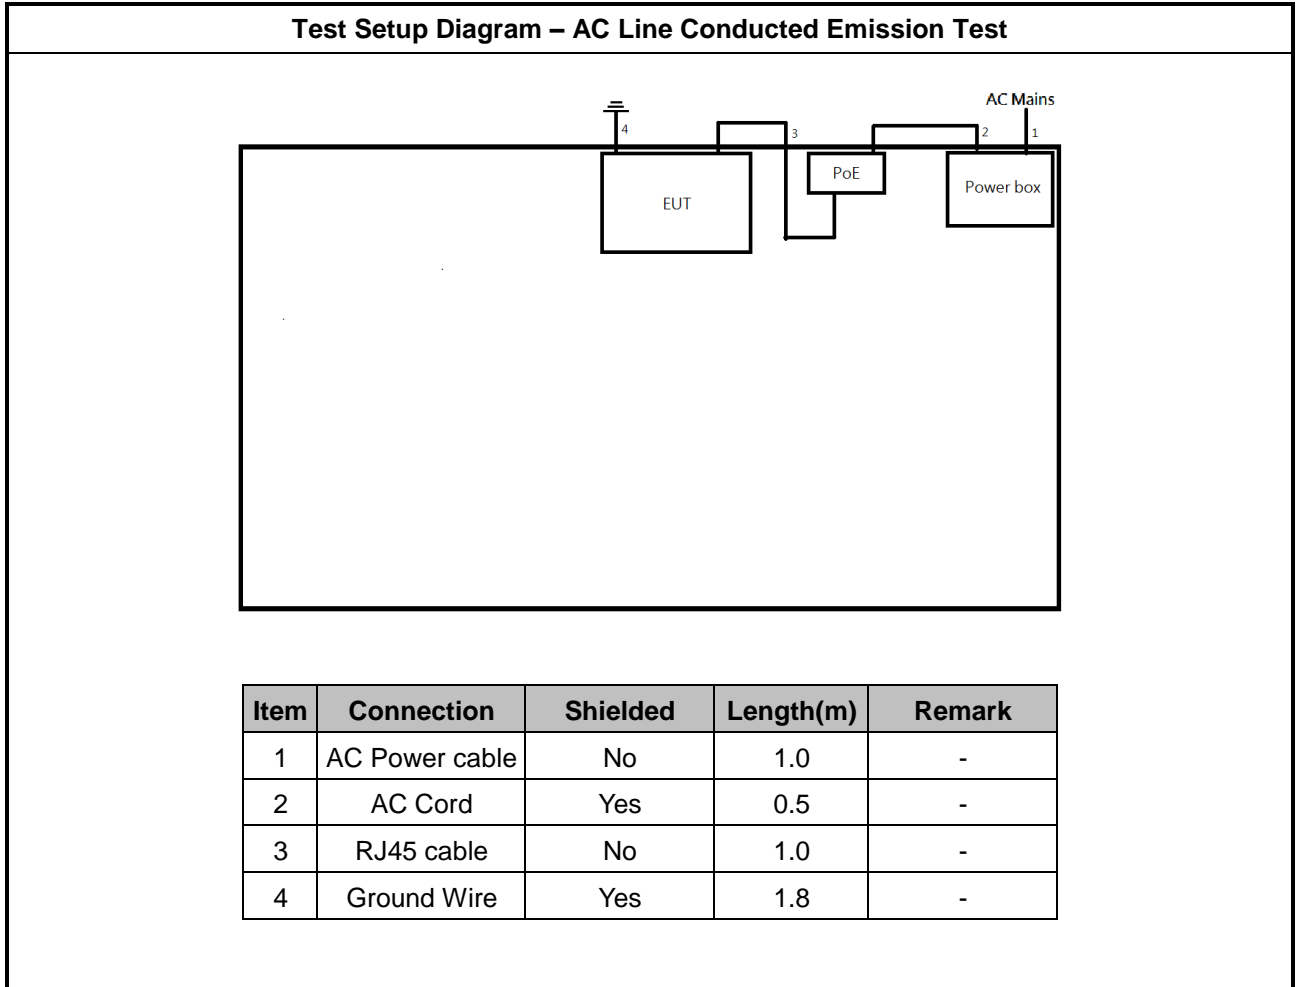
Test Setup Diagram – AC Line Conducted Emission Test

AC Mains

4

3

2

1

EUT

PoE

Power box

| Item | Connection | Shielded | Length(m) | Remark |
|---|---|---|---|---|
| 1 | AC Power cable | No | 1.0 | - |
| 2 | AC Cord | Yes | 0.5 | - |
| 3 | RJ45 cable | No | 1.0 | - |
| 4 | Ground Wire | Yes | 1.8 | - |